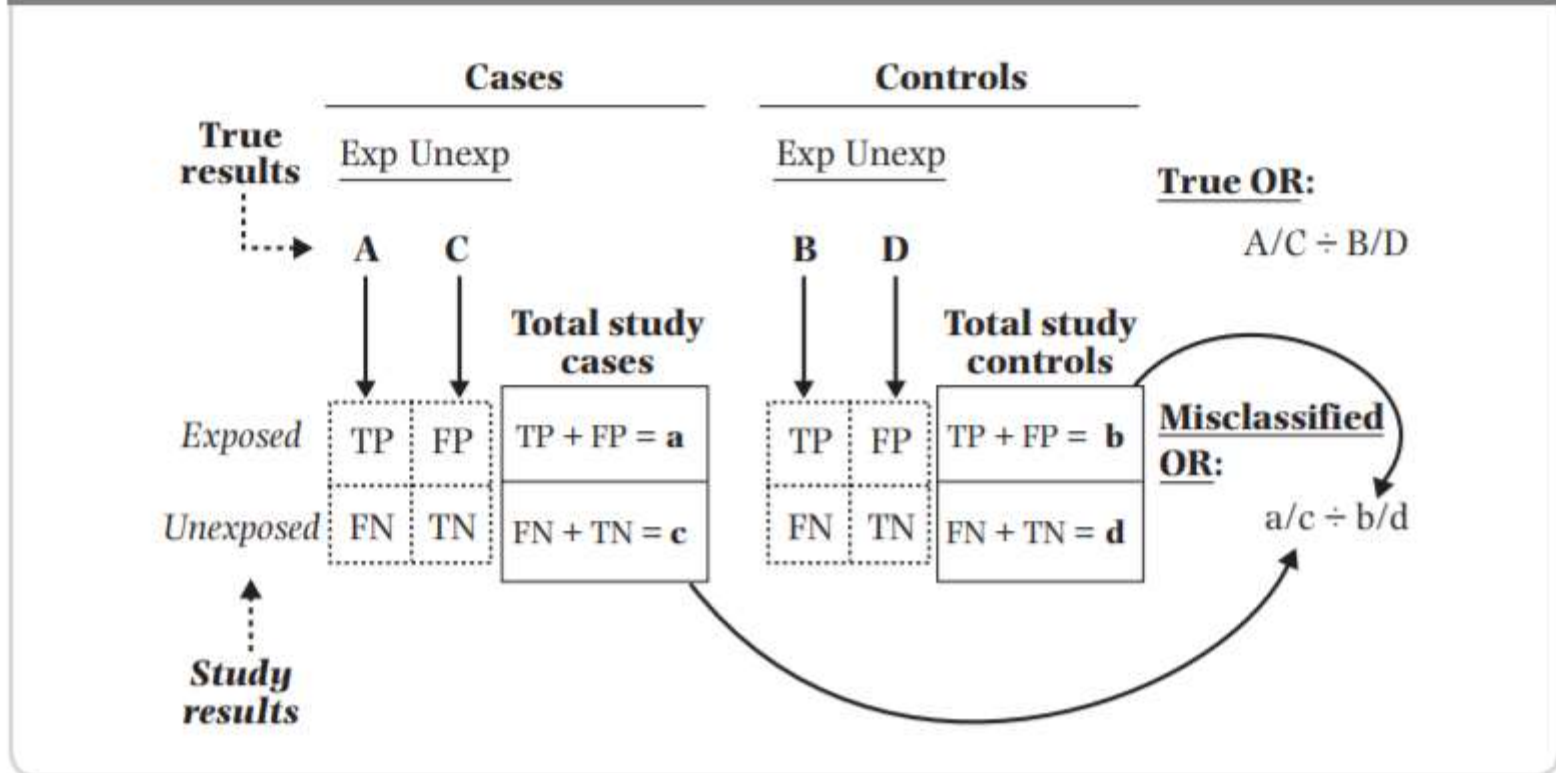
Cases

Controls

True results

Exp Unexp

Exp Unexp

True OR:

A/C ÷ B/D

A C

B D

Total study cases

Total study controls

| | | | |
|---|---|---|---|
| Exposed | TP | FP | TP + FP = **a** |
| Unexposed | FN | TN | FN + TN = **c** |

| | | |
|---|---|---|
| TP | FP | TP + FP = **b** |
| FN | TN | FN + TN = **d** |

Misclassified OR:

a/c ÷ b/d

Study results